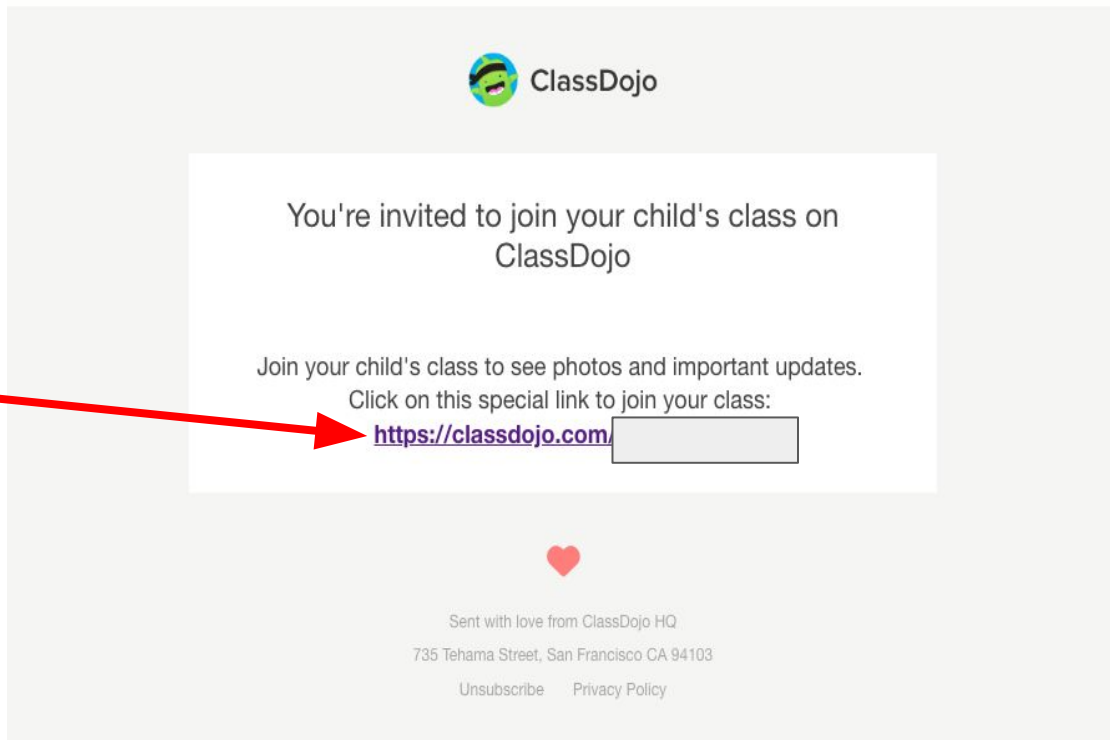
ClassDojo

You're invited to join your child's class on ClassDojo

Join your child's class to see photos and important updates.
Click on this special link to join your class:
https://classdojo.com/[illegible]

Sent with love from ClassDojo HQ

735 Tehama Street, San Francisco CA 94103

Unsubscribe Privacy Policy